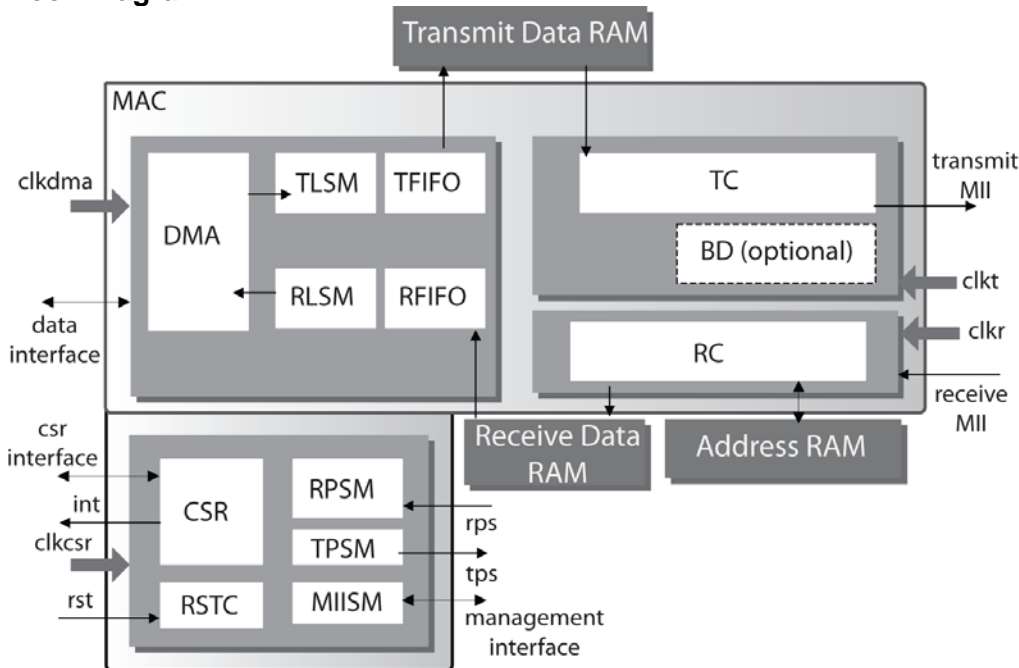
Transmit Data RAM

MAC

clkdma

DMA

TLSM

TFIFO

RLSM

RFIFO

data interface

TC

BD (optional)

transmit MII

clkt

clkr

RC

receive MII

csr interface

int

clkcsr

rst

CSR

RSTC

RPSM

TPSM

MIISM

rps

tps

management interface

Receive Data RAM

Address RAM